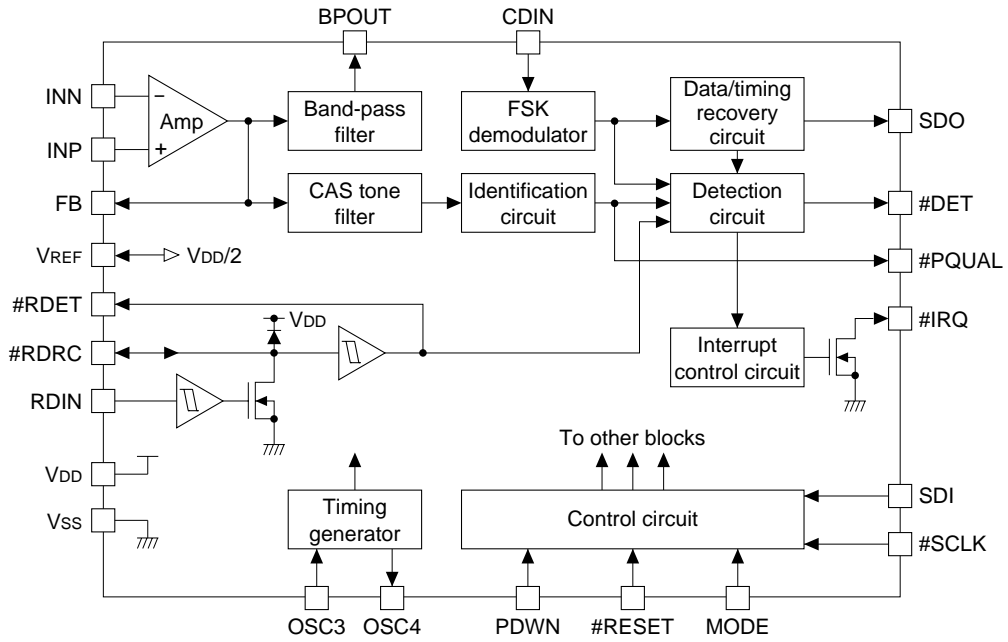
BPOUT

CDIN

INN

INP

Amp

–

+

Band-pass filter

FSK demodulator

Data/timing recovery circuit

SDO

FB

CAS tone filter

Identification circuit

Detection circuit

#DET

VREF

VDD/2

#PQUAL

#RDET

VDD

#IRQ

#RDRC

Interrupt control circuit

RDIN

To other blocks

VDD

SDI

VSS

Timing generator

Control circuit

#SCLK

OSC3

OSC4

PDWN

#RESET

MODE